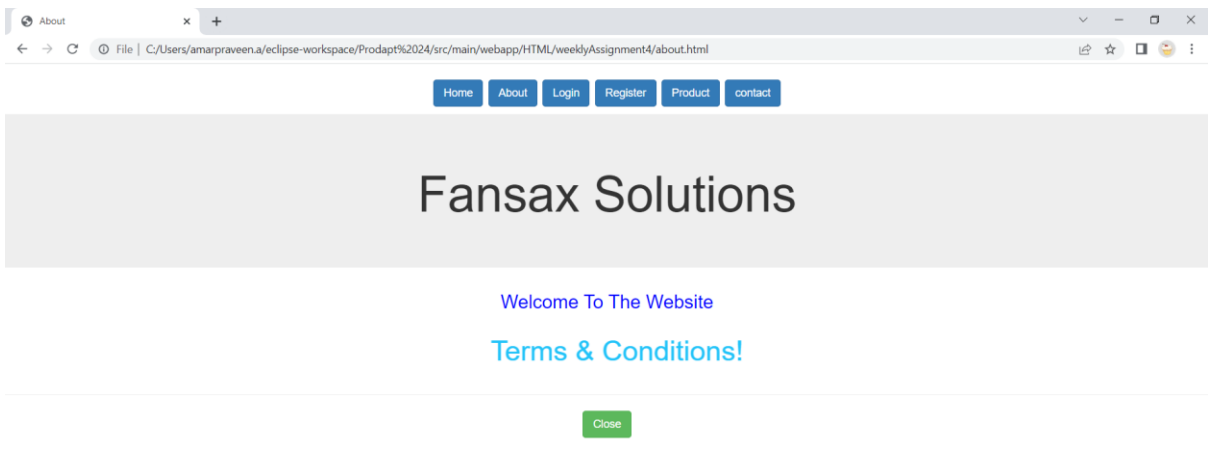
About

File | C:/Users/amarpraveen.a/eclipse-workspace/Prodapt%2024/src/main/webapp/HTML/weeklyAssignment4/about.html

Home About Login Register Product contact

Fansax Solutions

Welcome To The Website

Terms & Conditions!

Close